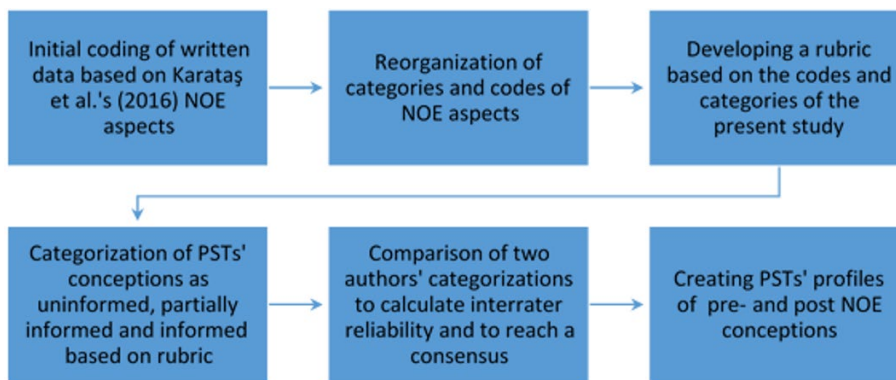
Initial coding of written data based on Karataş et al.'s (2016) NOE aspects

Reorganization of categories and codes of NOE aspects

Developing a rubric based on the codes and categories of the present study

Categorization of PSTs' conceptions as uninformed, partially informed and informed based on rubric

Comparison of two authors' categorizations to calculate interrater reliability and to reach a consensus

Creating PSTs' profiles of pre- and post NOE conceptions